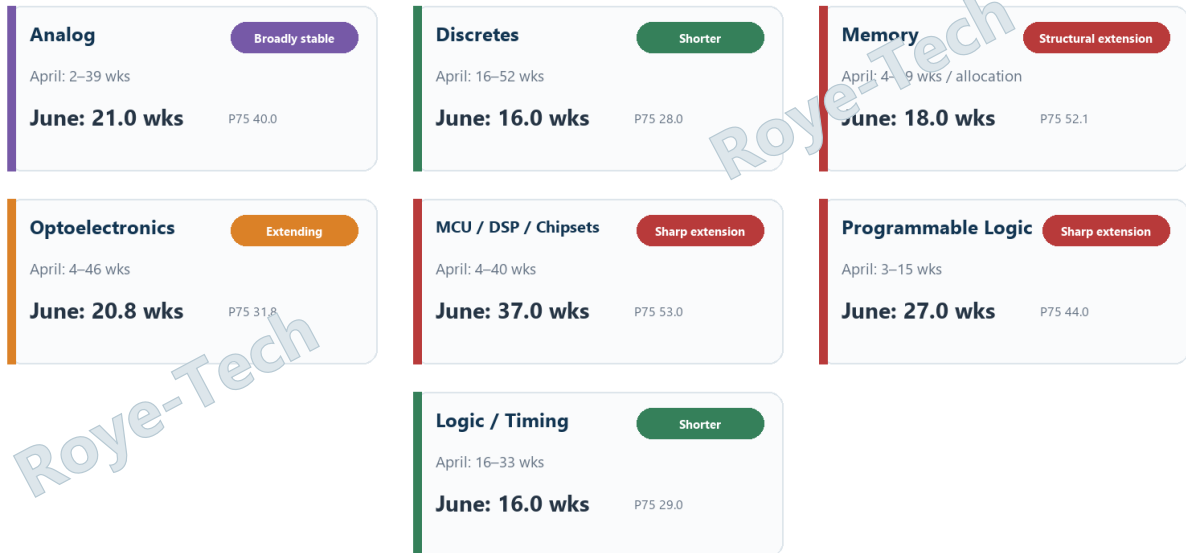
Analog
Broadly stable
April: 2–39 wks
June: 21.0 wks
P75 40.0

Discretes
Shorter
April: 16–52 wks
June: 16.0 wks
P75 28.0

Memory
Structural extension
April: 4–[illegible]9 wks / allocation
June: 18.0 wks
P75 52.1

Optoelectronics
Extending
April: 4–46 wks
June: 20.8 wks
P75 31.8

MCU / DSP / Chipsets
Sharp extension
April: 4–40 wks
June: 37.0 wks
P75 53.0

Programmable Logic
Sharp extension
April: 3–15 wks
June: 27.0 wks
P75 44.0

Logic / Timing
Shorter
April: 16–33 wks
June: 16.0 wks
P75 29.0

Roye-Tech
Roye-Tech